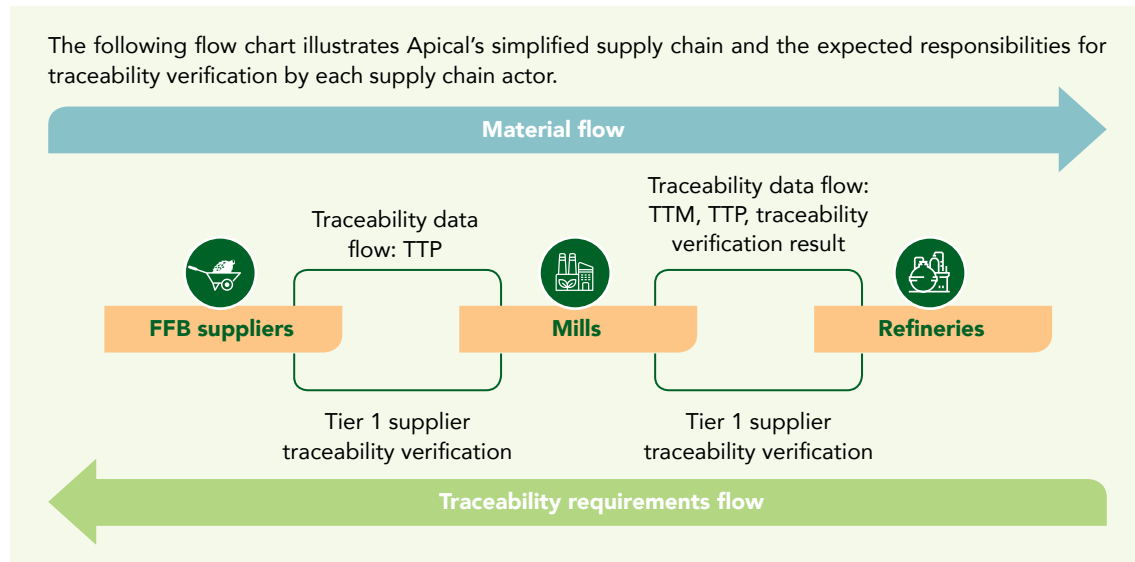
The following flow chart illustrates Apical's simplified supply chain and the expected responsibilities for traceability verification by each supply chain actor.

Material flow

Traceability data flow: TTP

Traceability data flow: TTM, TTP, traceability verification result

FFB suppliers

Mills

Refineries

Tier 1 supplier traceability verification

Tier 1 supplier traceability verification

Traceability requirements flow